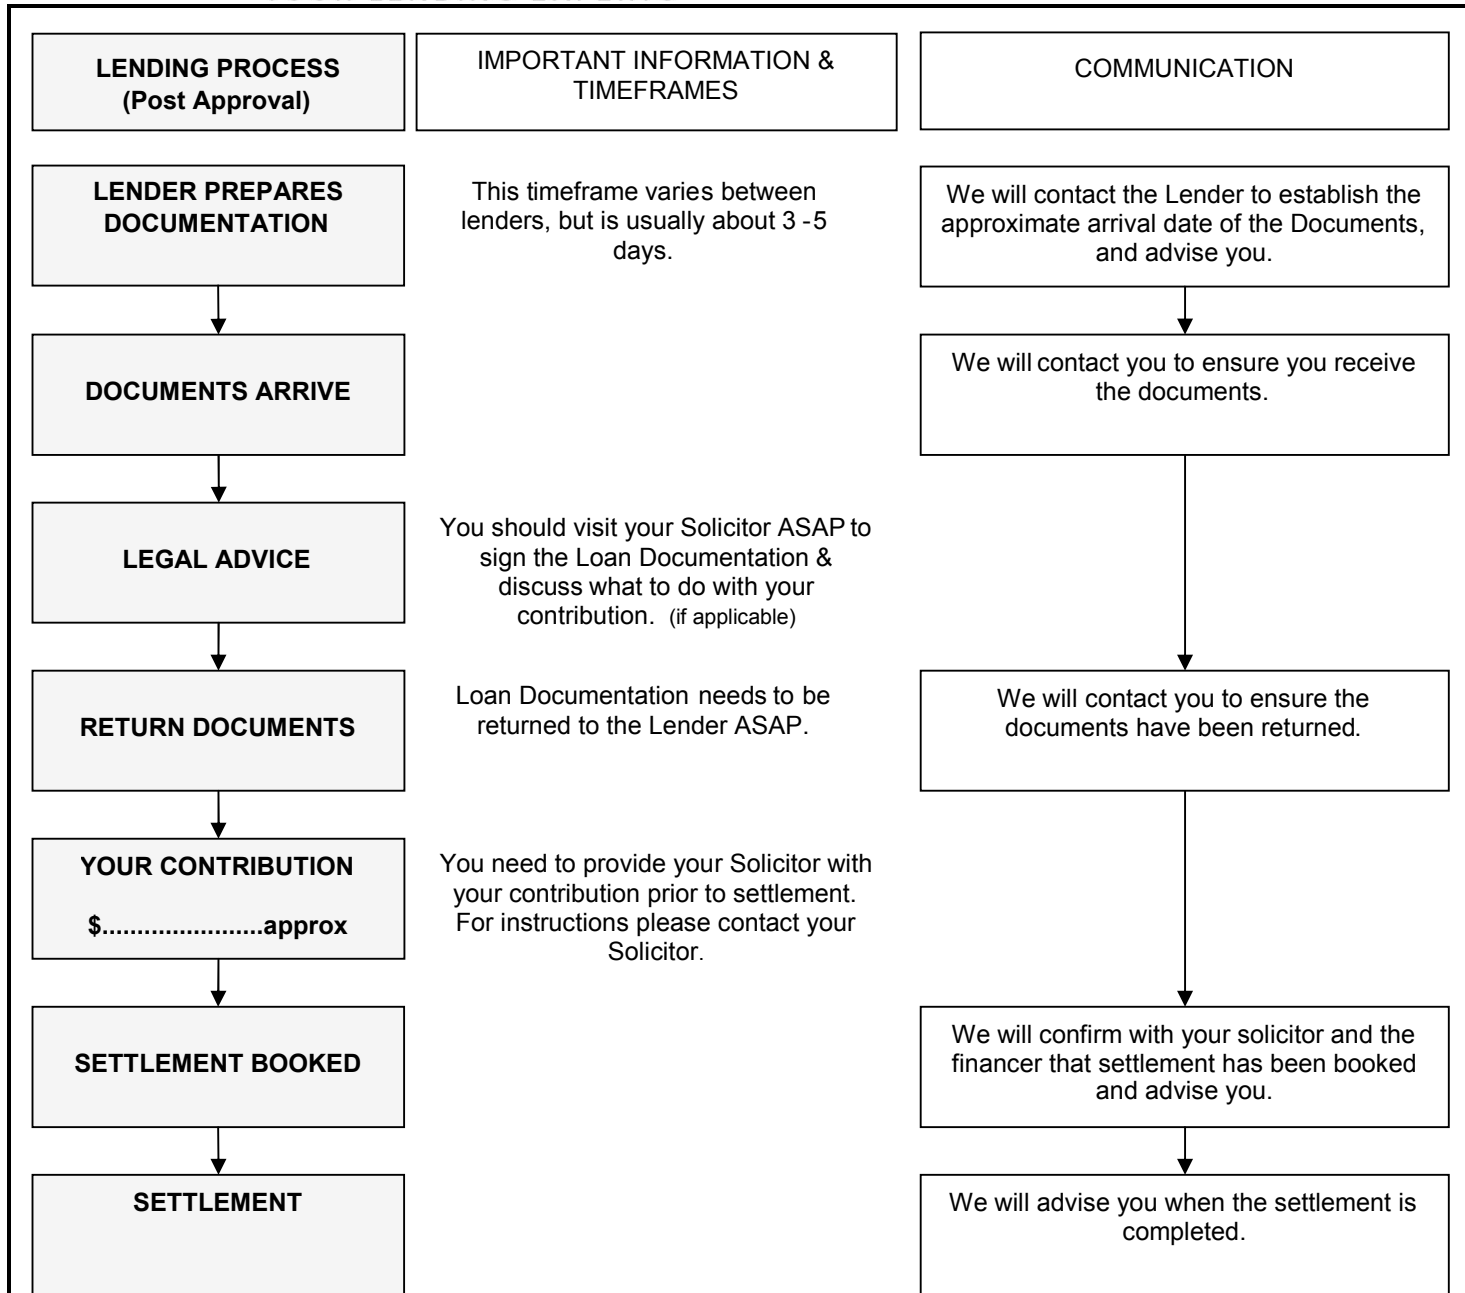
LENDING PROCESS (Post Approval)

IMPORTANT INFORMATION & TIMEFRAMES

COMMUNICATION

LENDER PREPARES DOCUMENTATION

This timeframe varies between lenders, but is usually about 3 -5 days.

We will contact the Lender to establish the approximate arrival date of the Documents, and advise you.

DOCUMENTS ARRIVE

We will contact you to ensure you receive the documents.

LEGAL ADVICE

You should visit your Solicitor ASAP to sign the Loan Documentation & discuss what to do with your contribution. (if applicable)

RETURN DOCUMENTS

Loan Documentation needs to be returned to the Lender ASAP.

We will contact you to ensure the documents have been returned.

YOUR CONTRIBUTION

$......................approx

You need to provide your Solicitor with your contribution prior to settlement. For instructions please contact your Solicitor.

SETTLEMENT BOOKED

We will confirm with your solicitor and the financer that settlement has been booked and advise you.

SETTLEMENT

We will advise you when the settlement is completed.